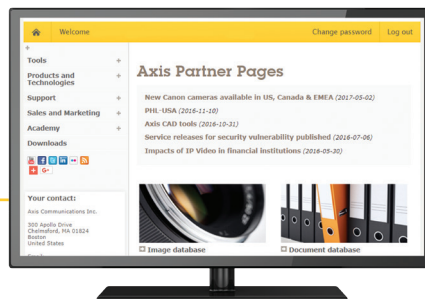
Welcome

Change password

Log out

Tools +

Products and Technologies +

Support +

Sales and Marketing +

Academy +

Downloads

G+

Your contact:

Axis Communications Inc.

300 Apollo Drive
Chelmsford, MA 01824
Boston
United States

Axis Partner Pages

New Canon cameras available in US, Canada & EMEA (2017-05-02)

PHL-USA (2016-11-18)

Axis CAD tools (2016-10-31)

Service releases for security vulnerability published (2016-07-06)

Impacts of IP Video in financial institutions (2016-05-30)

Image database

Document database